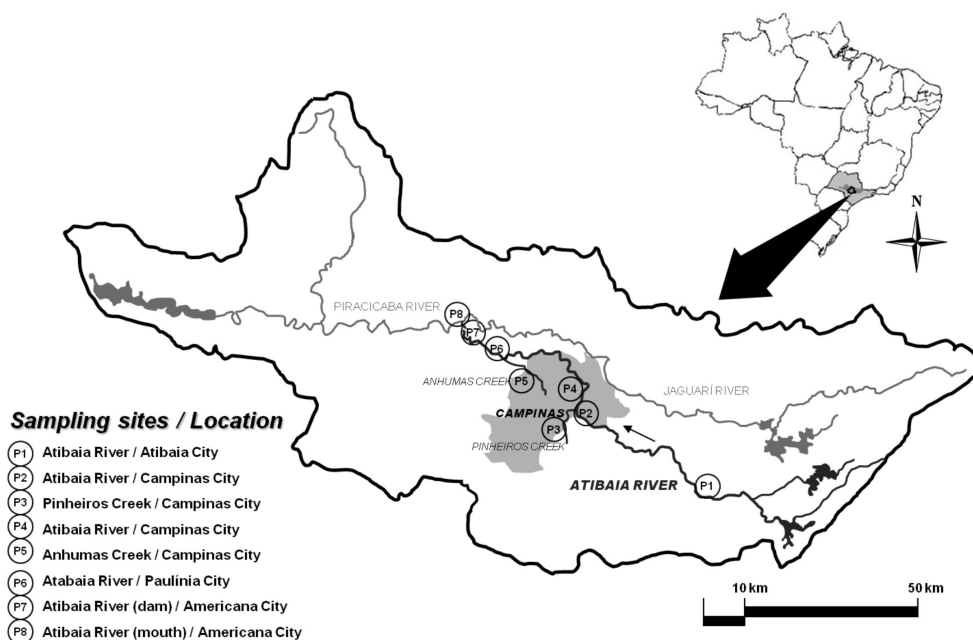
N

PIRACICABA RIVER

P8

P7

P6

P5

ANHUMAS CREEK

P4

JAGUARÍ RIVER

CAMPINAS

P2

P3

PINHEIROS CREEK

ATIBAIA RIVER

P1

Sampling sites / Location

P1 Atibaia River / Atibaia City

P2 Atibaia River / Campinas City

P3 Pinheiros Creek / Campinas City

P4 Atibaia River / Campinas City

P5 Anhumas Creek / Campinas City

P6 Atabaia River / Paulínia City

P7 Atibaia River (dam) / Americana City

P8 Atibaia River (mouth) / Americana City

10 km

50 km